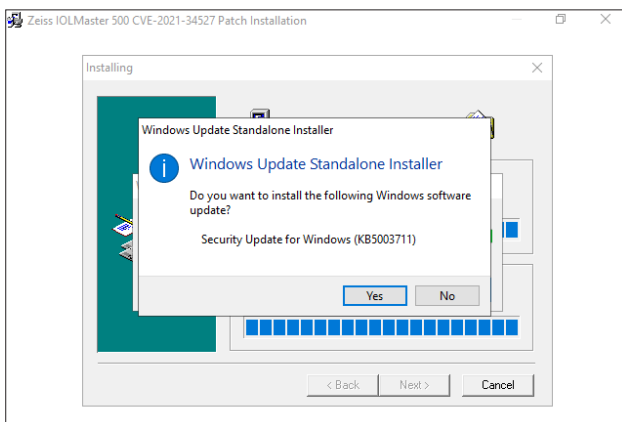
Zeiss IOLMaster 500 CVE-2021-34527 Patch Installation

Installing

Windows Update Standalone Installer

Windows Update Standalone Installer

Do you want to install the following Windows software update?

Security Update for Windows (KB5003711)

Yes

No

< Back

Next >

Cancel